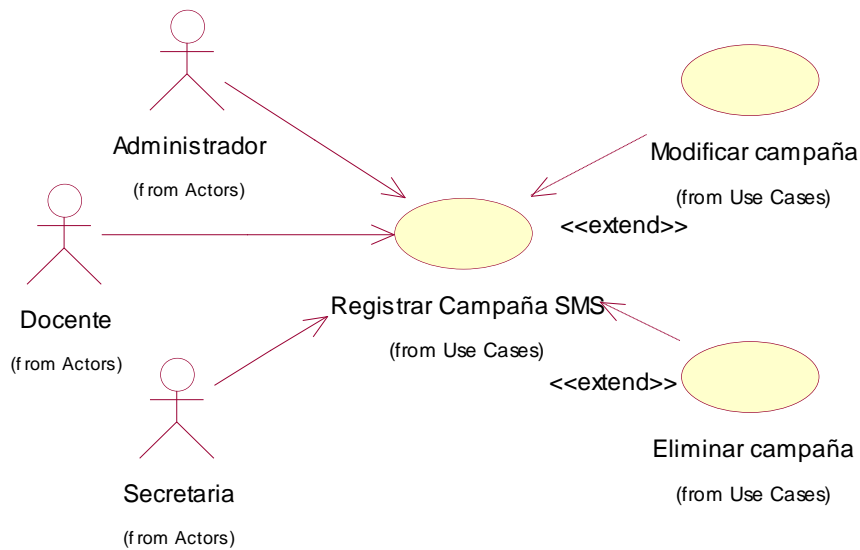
Administrador
(from Actors)

Modificar campaña
(from Use Cases)

<<extend>>

Docente
(from Actors)

Registrar Campaña SMS
(from Use Cases)

<<extend>>

Secretaria
(from Actors)

Eliminar campaña
(from Use Cases)